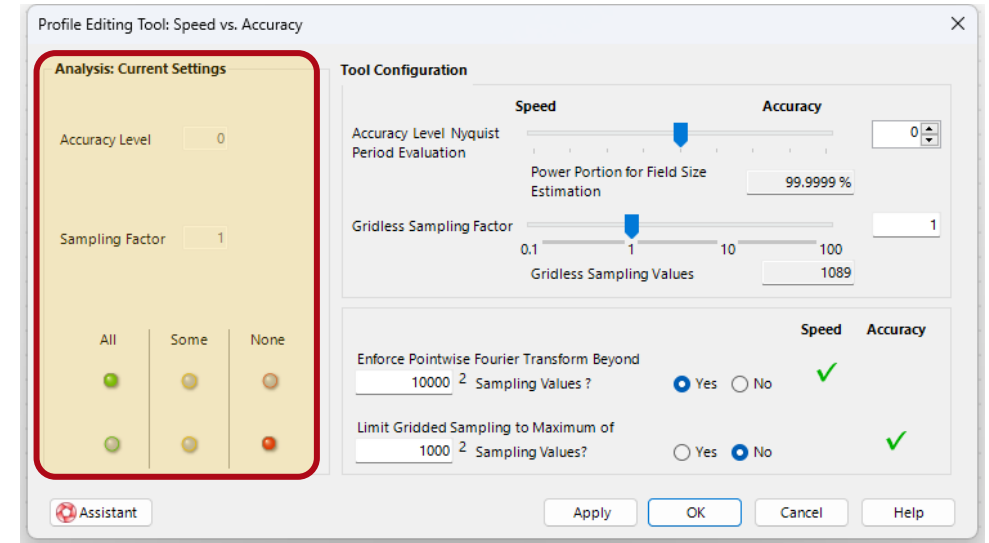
Profile Editing Tool: Speed vs. Accuracy

Analysis: Current Settings

Accuracy Level 0

Sampling Factor 1

All Some None

Tool Configuration

Speed Accuracy

Accuracy Level Nyquist Period Evaluation 0

Power Portion for Field Size Estimation 99.9999 %

Gridless Sampling Factor 1

0.1 1 10 100

Gridless Sampling Values 1089

Speed Accuracy

Enforce Pointwise Fourier Transform Beyond 10000 $^2$ Sampling Values ? Yes No

Limit Gridded Sampling to Maximum of 1000 $^2$ Sampling Values? Yes No

Assistant

Apply OK Cancel Help